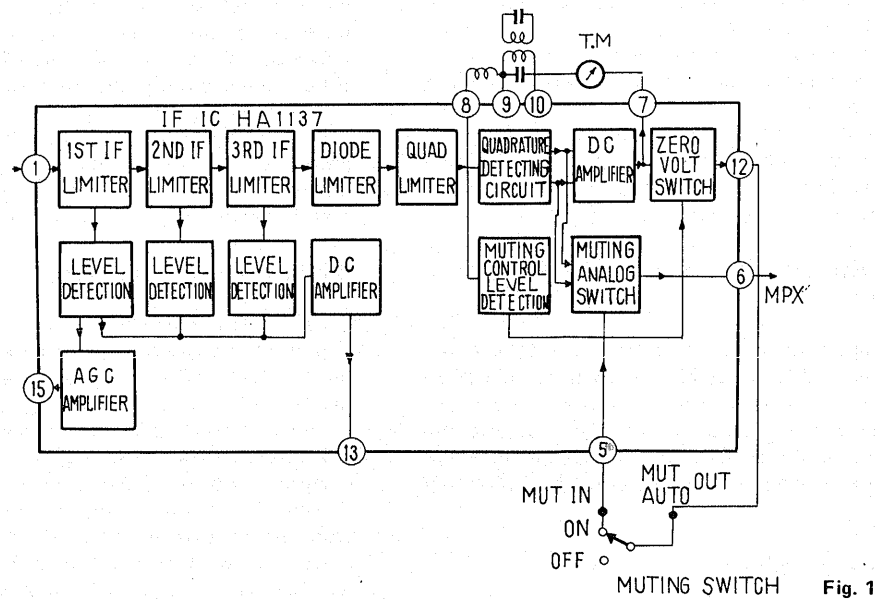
T.M

8 9 10 7

IF IC HA1137

1

1ST IF LIMITER

2ND IF LIMITER

3RD IF LIMITER

DIODE LIMITER

QUAD LIMITER

QUADRATURE DETECTING CIRCUIT

DC AMPLIFIER

ZERO VOLT SWITCH

12

LEVEL DETECTION

LEVEL DETECTION

LEVEL DETECTION

DC AMPLIFIER

MUTING CONTROL LEVEL DETECTION

MUTING ANALOG SWITCH

6

MPX

15

AGC AMPLIFIER

13

5

MUT IN

MUT AUTO OUT

ON

OFF

MUTING SWITCH

Fig. 1